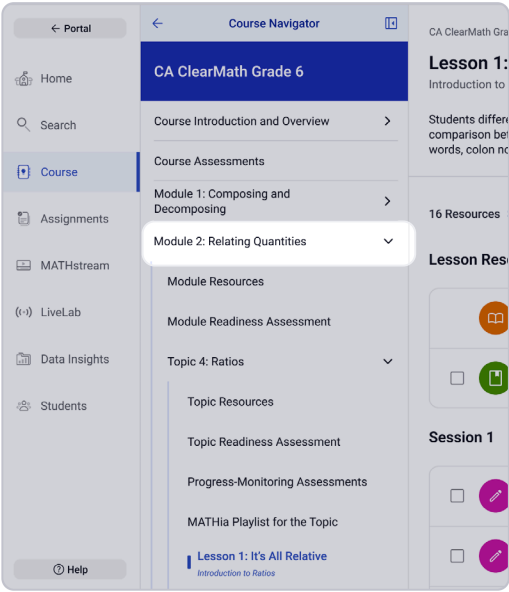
← Portal

Home

Search

Course

Assignments

MATHstream

LiveLab

Data Insights

Students

Help

Course Navigator

CA ClearMath Grade 6

Course Introduction and Overview

Course Assessments

Module 1: Composing and Decomposing

Module 2: Relating Quantities

Module Resources

Module Readiness Assessment

Topic 4: Ratios

Topic Resources

Topic Readiness Assessment

Progress-Monitoring Assessments

MATHia Playlist for the Topic

Lesson 1: It's All Relative

Introduction to Ratios

CA ClearMath Gra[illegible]

Lesson 1:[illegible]

Introduction to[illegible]

Students differe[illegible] comparison be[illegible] words, colon no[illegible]

16 Resources

Lesson Res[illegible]

Session 1